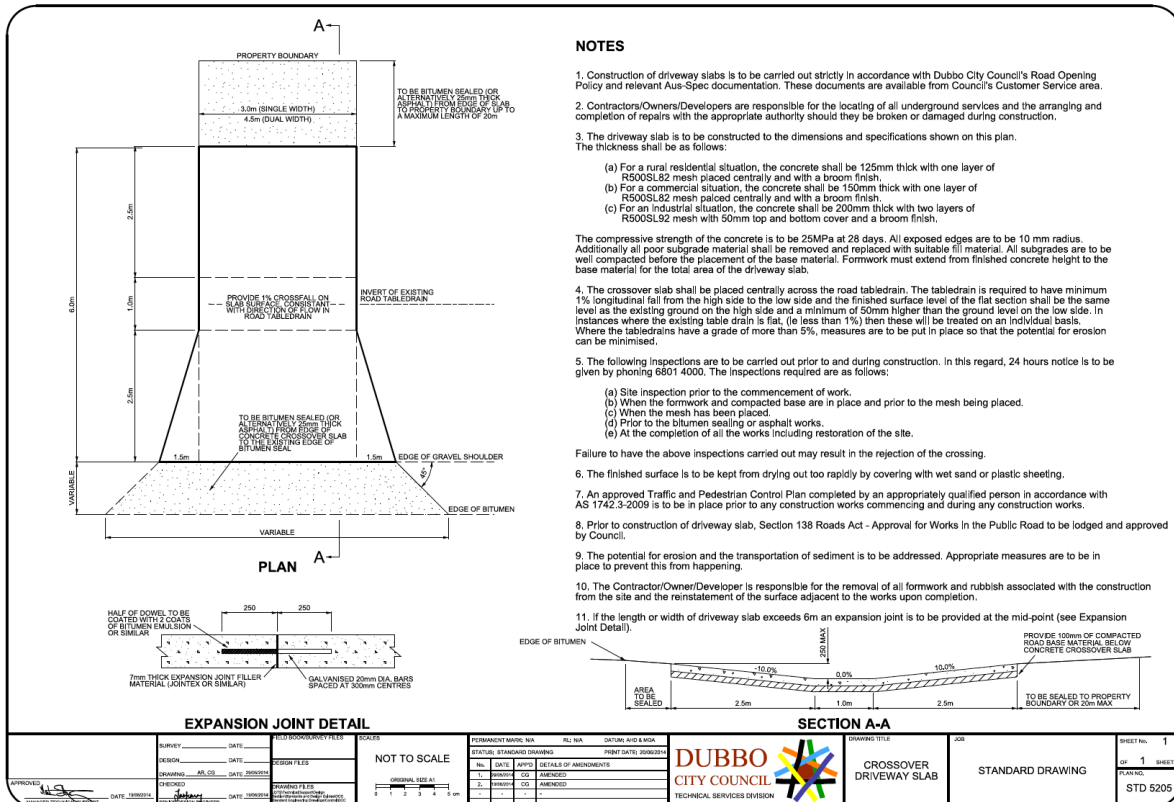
A

PROPERTY BOUNDARY

TO BE BITUMEN SEALED (OR ALTERNATIVELY 25mm THICK ASPHALT) FROM EDGE OF SLAB TO PROPERTY BOUNDARY UP TO A MAXIMUM LENGTH OF 20m

3.0m (SINGLE WIDTH)
4.5m (DUAL WIDTH)

2.5m

6.0m

1.0m

PROVIDE 1% CROSSFALL ON SLAB SURFACE, CONSISTANT WITH DIRECTION OF FLOW IN ROAD TABLEDRAIN

INVERT OF EXISTING ROAD TABLEDRAIN

2.5m

TO BE BITUMEN SEALED (OR ALTERNATIVELY 25mm THICK ASPHALT) FROM EDGE OF CONCRETE CROSSOVER SLAB TO THE EXISTING EDGE OF BITUMEN SEAL

1.5m

1.5m

EDGE OF GRAVEL SHOULDER

45°

VARIABLE

EDGE OF BITUMEN

VARIABLE

PLAN

A

HALF OF DOWEL TO BE COATED WITH 2 COATS OF BITUMEN EMULSION OR SIMILAR

250

250

7mm THICK EXPANSION JOINT FILLER MATERIAL (JOINTEX OR SIMILAR)

GALVANISED 20mm DIA. BARS SPACED AT 300mm CENTRES

EXPANSION JOINT DETAIL

NOTES

1. Construction of driveway slabs is to be carried out strictly in accordance with Dubbo City Council's Road Opening Policy and relevant Aus-Spec documentation. These documents are available from Council's Customer Service area.

2. Contractors/Owners/Developers are responsible for the locating of all underground services and the arranging and completion of repairs with the appropriate authority should they be broken or damaged during construction.

3. The driveway slab is to be constructed to the dimensions and specifications shown on this plan. The thickness shall be as follows:

(a) For a rural residential situation, the concrete shall be 125mm thick with one layer of R500SL82 mesh placed centrally and with a broom finish.
(b) For a commercial situation, the concrete shall be 150mm thick with one layer of R500SL82 mesh palced centrally and with a broom finish.
(c) For an industrial situation, the concrete shall be 200mm thick with two layers of R500SL92 mesh with 50mm top and bottom cover and a broom finish.

The compressive strength of the concrete is to be 25MPa at 28 days. All exposed edges are to be 10 mm radius. Additionally all poor subgrade material shall be removed and replaced with suitable fill material. All subgrades are to be well compacted before the placement of the base material. Formwork must extend from finished concrete height to the base material for the total area of the driveway slab.

4. The crossover slab shall be placed centrally across the road tabledrain. The tabledrain is required to have minimum 1% longitudinal fall from the high side to the low side and the finished surface level of the flat section shall be the same level as the existing ground on the high side and a minimum of 50mm higher than the ground level on the low side. In instances where the existing table drain is flat, (ie less than 1%) then these will be treated on an individual basis. Where the tabledrains have a grade of more than 5%, measures are to be put in place so that the potential for erosion can be minimised.

5. The following inspections are to be carried out prior to and during construction. In this regard, 24 hours notice is to be given by phoning 6801 4000. The inspections required are as follows:

(a) Site inspection prior to the commencement of work.
(b) When the formwork and compacted base are in place and prior to the mesh being placed.
(c) When the mesh has been placed.
(d) Prior to the bitumen sealing or asphalt works.
(e) At the completion of all the works including restoration of the site.

Failure to have the above inspections carried out may result in the rejection of the crossing.

6. The finished surface is to be kept from drying out too rapidly by covering with wet sand or plastic sheeting.

7. An approved Traffic and Pedestrian Control Plan completed by an appropriately qualified person in accordance with AS 1742.3-2009 is to be in place prior to any construction works commencing and during any construction works.

8. Prior to construction of driveway slab, Section 138 Roads Act - Approval for Works in The Public Road to be lodged and approved by Council.

9. The potential for erosion and the transportation of sediment is to be addressed. Appropriate measures are to be in place to prevent this from happening.

10. The Contractor/Owner/Developer is responsible for the removal of all formwork and rubbish associated with the construction from the site and the reinstatement of the surface adjacent to the works upon completion.

11. If the length or width of driveway slab exceeds 6m an expansion joint is to be provided at the mid-point (see Expansion Joint Detail).

EDGE OF BITUMEN

250 MAX

PROVIDE 100mm OF COMPACTED ROAD BASE MATERIAL BELOW CONCRETE CROSSOVER SLAB

-10.0%

0.0%

10.0%

AREA TO BE SEALED

2.5m

1.0m

2.5m

TO BE SEALED TO PROPERTY BOUNDARY OR 20m MAX

SECTION A-A

APPROVED [signature] DATE 19/06/2014
MANAGER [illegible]

SURVEY DATE
DESIGN DATE
DRAWING AR, CS DATE 20/06/2014
CHECKED [signature] DATE 19/06/2014
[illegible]

FIELD BOOK/SURVEY FILES
DESIGN FILES
DRAWING FILES
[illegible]

SCALES
NOT TO SCALE
ORIGINAL SIZE A1
0 1 2 3 4 5 cm

PERMANENT MARK: N/A RL: N/A DATUM: AHD & MGA
STATUS: STANDARD DRAWING PRINT DATE: 20/06/2014

| No. | DATE | APP'D | DETAILS OF AMENDMENTS |
|---|---|---|---|
| 1. | 09/06/2014 | CG | AMENDED |
| 2. | 19/06/2014 | CG | AMENDED |
| - | - | - | - |

DUBBO CITY COUNCIL
TECHNICAL SERVICES DIVISION

DRAWING TITLE
CROSSOVER DRIVEWAY SLAB

JOB
STANDARD DRAWING

SHEET No. 1
OF 1 SHEET
PLAN NO.
STD 5205